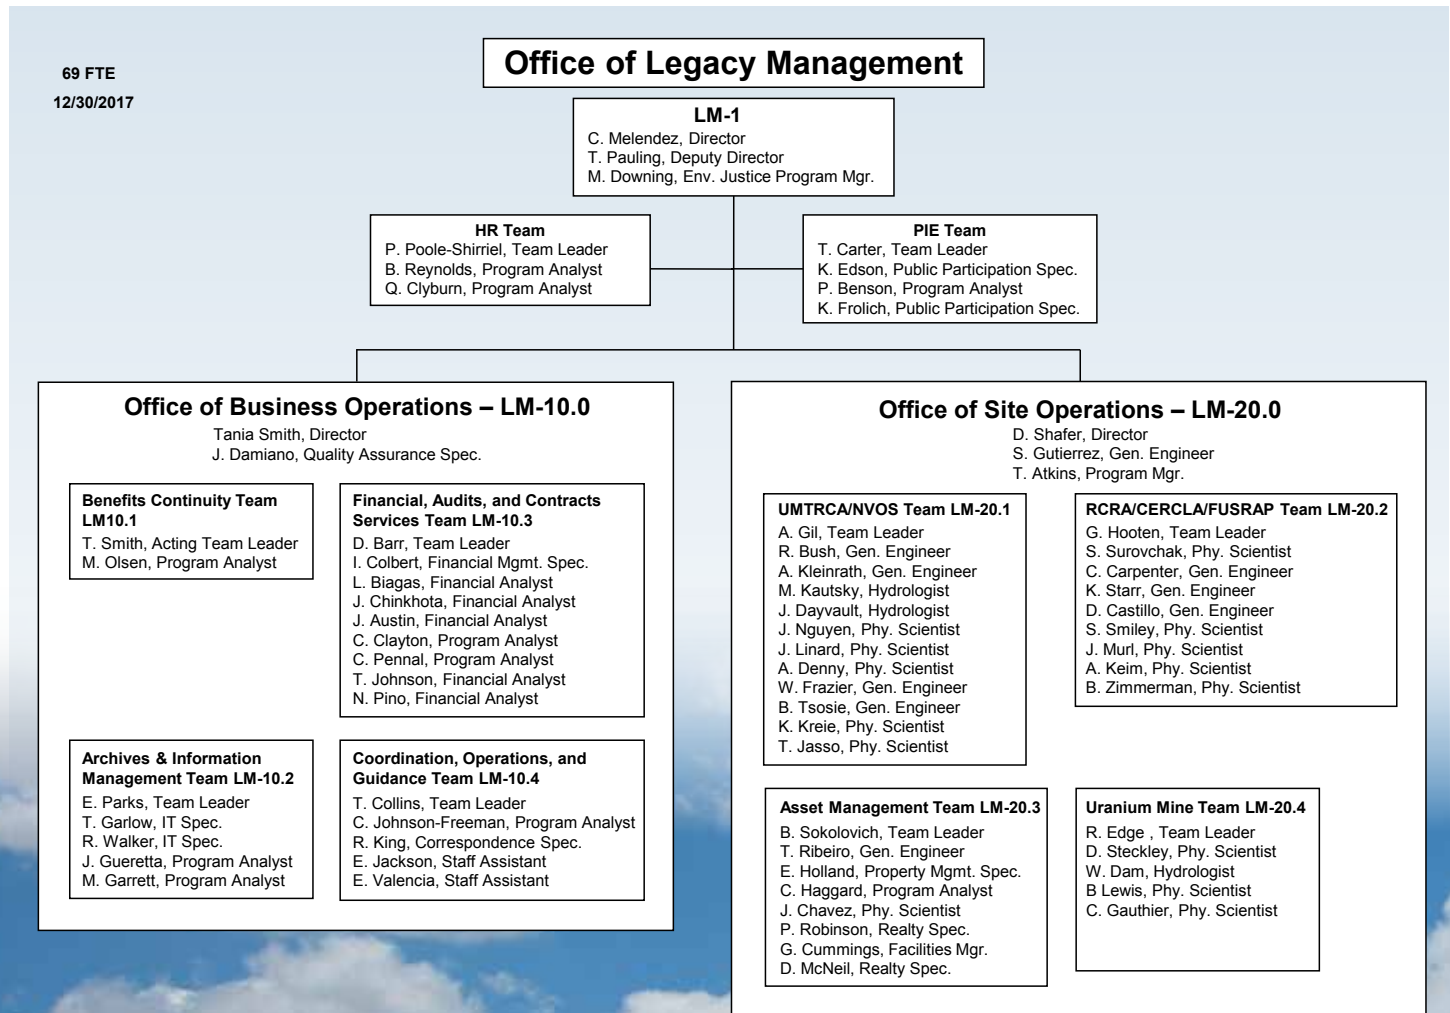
69 FTE
12/30/2017

Office of Legacy Management

LM-1
C. Melendez, Director
T. Pauling, Deputy Director
M. Downing, Env. Justice Program Mgr.

HR Team
P. Poole-Shirriel, Team Leader
B. Reynolds, Program Analyst
Q. Clyburn, Program Analyst

PIE Team
T. Carter, Team Leader
K. Edson, Public Participation Spec.
P. Benson, Program Analyst
K. Frolich, Public Participation Spec.

Office of Business Operations – LM-10.0
Tania Smith, Director
J. Damiano, Quality Assurance Spec.

Benefits Continuity Team LM10.1
T. Smith, Acting Team Leader
M. Olsen, Program Analyst

Financial, Audits, and Contracts Services Team LM-10.3
D. Barr, Team Leader
I. Colbert, Financial Mgmt. Spec.
L. Biagas, Financial Analyst
J. Chinkhota, Financial Analyst
J. Austin, Financial Analyst
C. Clayton, Program Analyst
C. Pennal, Program Analyst
T. Johnson, Financial Analyst
N. Pino, Financial Analyst

Archives & Information Management Team LM-10.2
E. Parks, Team Leader
T. Garlow, IT Spec.
R. Walker, IT Spec.
J. Gueretta, Program Analyst
M. Garrett, Program Analyst

Coordination, Operations, and Guidance Team LM-10.4
T. Collins, Team Leader
C. Johnson-Freeman, Program Analyst
R. King, Correspondence Spec.
E. Jackson, Staff Assistant
E. Valencia, Staff Assistant

Office of Site Operations – LM-20.0
D. Shafer, Director
S. Gutierrez, Gen. Engineer
T. Atkins, Program Mgr.

UMTRCA/NVOS Team LM-20.1
A. Gil, Team Leader
R. Bush, Gen. Engineer
A. Kleinrath, Gen. Engineer
M. Kautsky, Hydrologist
J. Dayvault, Hydrologist
J. Nguyen, Phy. Scientist
J. Linard, Phy. Scientist
A. Denny, Phy. Scientist
W. Frazier, Gen. Engineer
B. Tsosie, Gen. Engineer
K. Kreie, Phy. Scientist
T. Jasso, Phy. Scientist

RCRA/CERCLA/FUSRAP Team LM-20.2
G. Hooten, Team Leader
S. Surovchak, Phy. Scientist
C. Carpenter, Gen. Engineer
K. Starr, Gen. Engineer
D. Castillo, Gen. Engineer
S. Smiley, Phy. Scientist
J. Murl, Phy. Scientist
A. Keim, Phy. Scientist
B. Zimmerman, Phy. Scientist

Asset Management Team LM-20.3
B. Sokolovich, Team Leader
T. Ribeiro, Gen. Engineer
E. Holland, Property Mgmt. Spec.
C. Haggard, Program Analyst
J. Chavez, Phy. Scientist
P. Robinson, Realty Spec.
G. Cummings, Facilities Mgr.
D. McNeil, Realty Spec.

Uranium Mine Team LM-20.4
R. Edge , Team Leader
D. Steckley, Phy. Scientist
W. Dam, Hydrologist
B Lewis, Phy. Scientist
C. Gauthier, Phy. Scientist